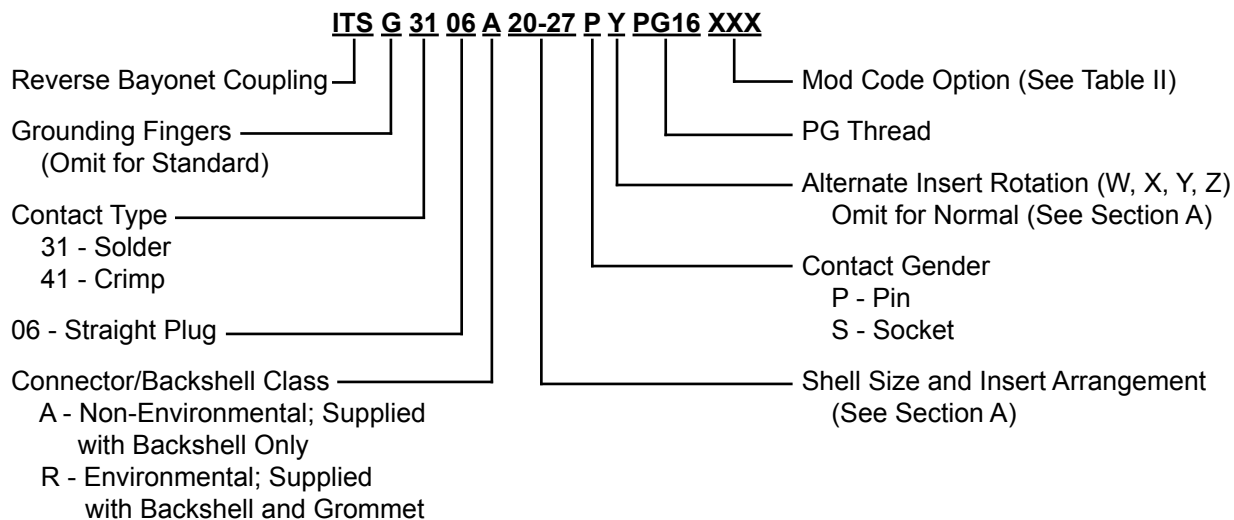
ITS G 31 06 A 20-27 P Y PG16 XXX

Reverse Bayonet Coupling

Grounding Fingers (Omit for Standard)

Contact Type
31 - Solder
41 - Crimp

06 - Straight Plug

Connector/Backshell Class
A - Non-Environmental; Supplied with Backshell Only
R - Environmental; Supplied with Backshell and Grommet

Mod Code Option (See Table II)

PG Thread

Alternate Insert Rotation (W, X, Y, Z) Omit for Normal (See Section A)

Contact Gender
P - Pin
S - Socket

Shell Size and Insert Arrangement (See Section A)